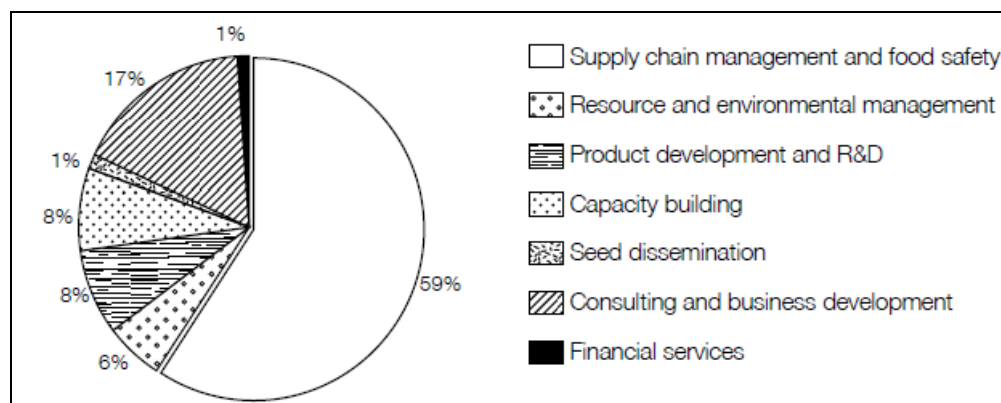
1%
17%
1%
8%
8%
6%
59%

Supply chain management and food safety
Resource and environmental management
Product development and R&D
Capacity building
Seed dissemination
Consulting and business development
Financial services